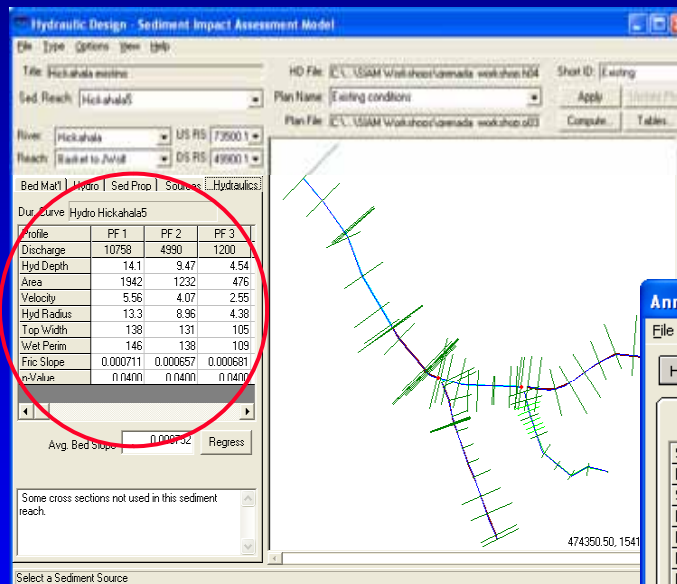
Hydraulic Design - Sediment Impact Assessment Model

File Type Options View Help

Title: Hickahala existing

Sed. Reach: Hickahala5

River: Hickahala US RS: 73500.1

Reach: Basket to JWoll DS RS: 49900.1

HD File: C:\...\SIAM Workshop\grenada workshop.h04

Plan Name: Existing conditions

Plan File: C:\...\SIAM Workshop\grenada workshop.p03

Short ID: Existing

Apply

Compute...

Tables...

Bed Mat'l | Hydro | Sed Prop | Sources | Hydraulics

Dur. Curve Hydro Hickahala5

| Profile | PF 1 | PF 2 | PF 3 |
|---|---|---|---|
| Discharge | 10758 | 4990 | 1200 |
| Hyd Depth | 14.1 | 9.47 | 4.54 |
| Area | 1942 | 1232 | 476 |
| Velocity | 5.56 | 4.07 | 2.55 |
| Hyd Radius | 13.3 | 8.96 | 4.38 |
| Top Width | 138 | 131 | 105 |
| Wet Perim | 146 | 138 | 109 |
| Fric Slope | 0.000711 | 0.000657 | 0.000681 |
| n-Value | 0.0400 | 0.0400 | 0.0400 |

Avg. Bed Slope 0.000752 Regress

Some cross sections not used in this sediment reach.

474350.50, 1541

Ann

File

H

Select a Sediment Source